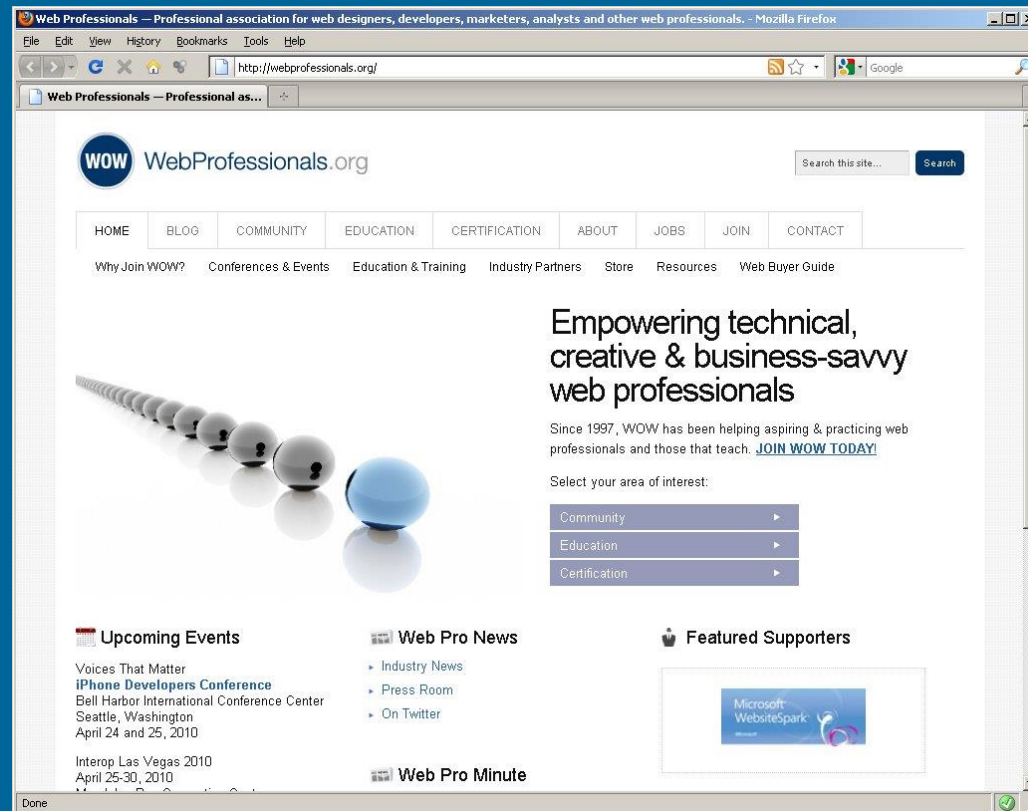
Web Professionals — Professional association for web designers, developers, marketers, analysts and other web professionals. - Mozilla Firefox

File Edit View History Bookmarks Tools Help

http://webprofessionals.org/

Google

Web Professionals — Professional as...

WOW WebProfessionals.org

Search this site...

Search

HOME BLOG COMMUNITY EDUCATION CERTIFICATION ABOUT JOBS JOIN CONTACT

Why Join WOW? Conferences & Events Education & Training Industry Partners Store Resources Web Buyer Guide

Empowering technical, creative & business-savvy web professionals

Since 1997, WOW has been helping aspiring & practicing web professionals and those that teach. JOIN WOW TODAY!

Select your area of interest:

Community

Education

Certification

Upcoming Events

Voices That Matter
iPhone Developers Conference
Bell Harbor International Conference Center
Seattle, Washington
April 24 and 25, 2010

Interop Las Vegas 2010
April 25-30, 2010
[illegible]

Web Pro News

Industry News
Press Room
On Twitter

Web Pro Minute

Featured Supporters

Microsoft WebsiteSpark

Done